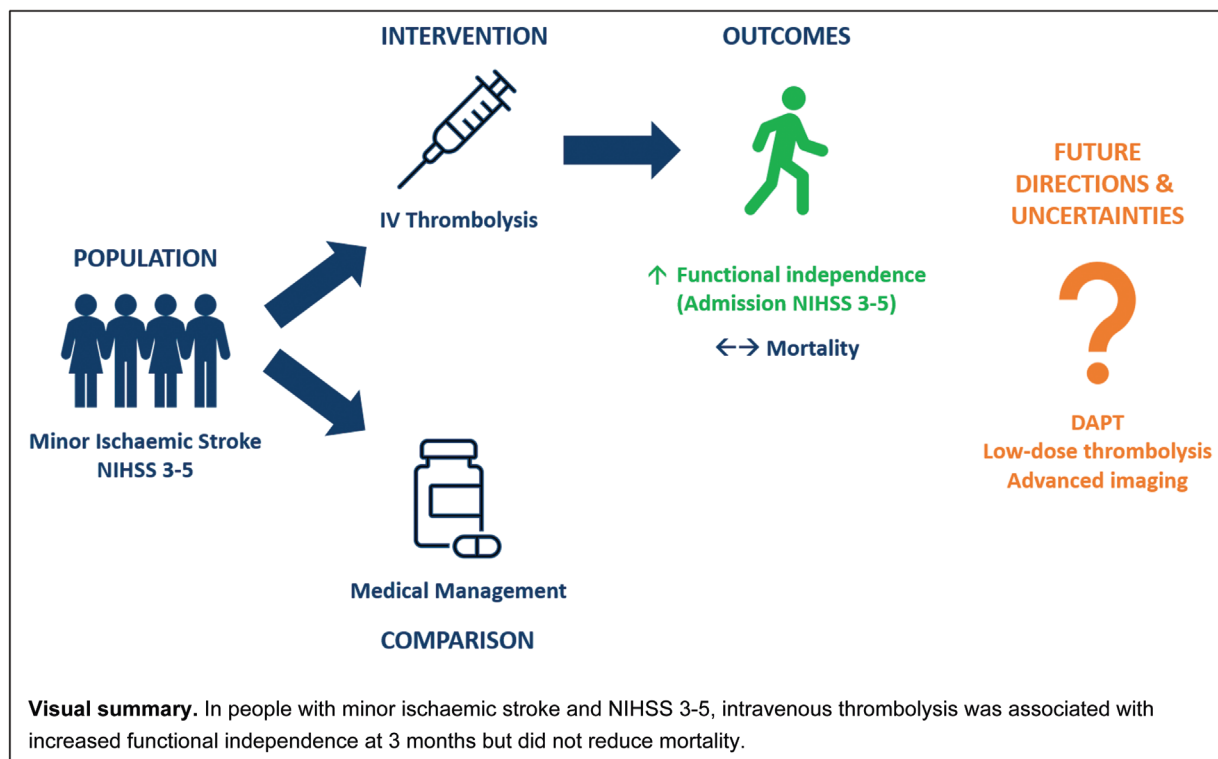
INTERVENTION

OUTCOMES

IV Thrombolysis

FUTURE DIRECTIONS & UNCERTAINTIES

POPULATION

↑ Functional independence (Admission NIHSS 3-5)

↔ Mortality

Minor Ischaemic Stroke NIHSS 3-5

DAPT
Low-dose thrombolysis
Advanced imaging

Medical Management

COMPARISON

**Visual summary.** In people with minor ischaemic stroke and NIHSS 3-5, intravenous thrombolysis was associated with increased functional independence at 3 months but did not reduce mortality.